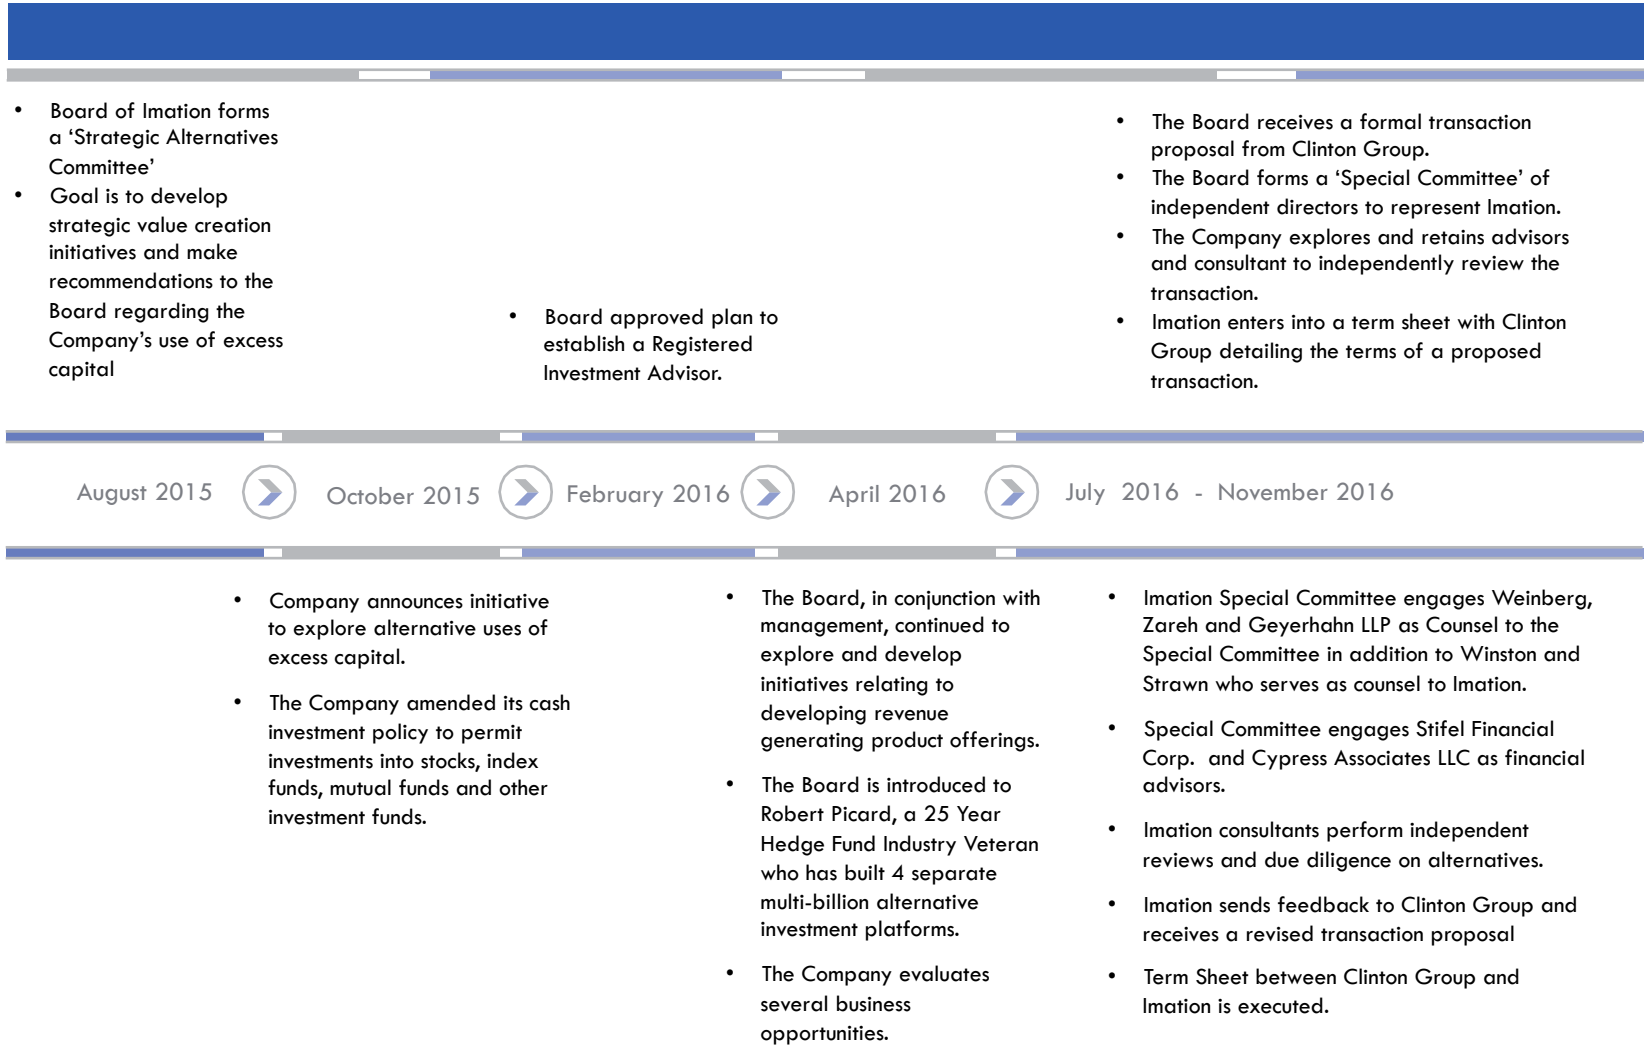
• Board of Imation forms a ‘Strategic Alternatives Committee’
• Goal is to develop strategic value creation initiatives and make recommendations to the Board regarding the Company’s use of excess capital

• Board approved plan to establish a Registered Investment Advisor.

• The Board receives a formal transaction proposal from Clinton Group.
• The Board forms a ‘Special Committee’ of independent directors to represent Imation.
• The Company explores and retains advisors and consultant to independently review the transaction.
• Imation enters into a term sheet with Clinton Group detailing the terms of a proposed transaction.

August 2015 October 2015 February 2016 April 2016 July 2016 - November 2016

• Company announces initiative to explore alternative uses of excess capital.

• The Company amended its cash investment policy to permit investments into stocks, index funds, mutual funds and other investment funds.

• The Board, in conjunction with management, continued to explore and develop initiatives relating to developing revenue generating product offerings.

• The Board is introduced to Robert Picard, a 25 Year Hedge Fund Industry Veteran who has built 4 separate multi-billion alternative investment platforms.

• The Company evaluates several business opportunities.

• Imation Special Committee engages Weinberg, Zareh and Geyerhahn LLP as Counsel to the Special Committee in addition to Winston and Strawn who serves as counsel to Imation.

• Special Committee engages Stifel Financial Corp. and Cypress Associates LLC as financial advisors.

• Imation consultants perform independent reviews and due diligence on alternatives.

• Imation sends feedback to Clinton Group and receives a revised transaction proposal

• Term Sheet between Clinton Group and Imation is executed.